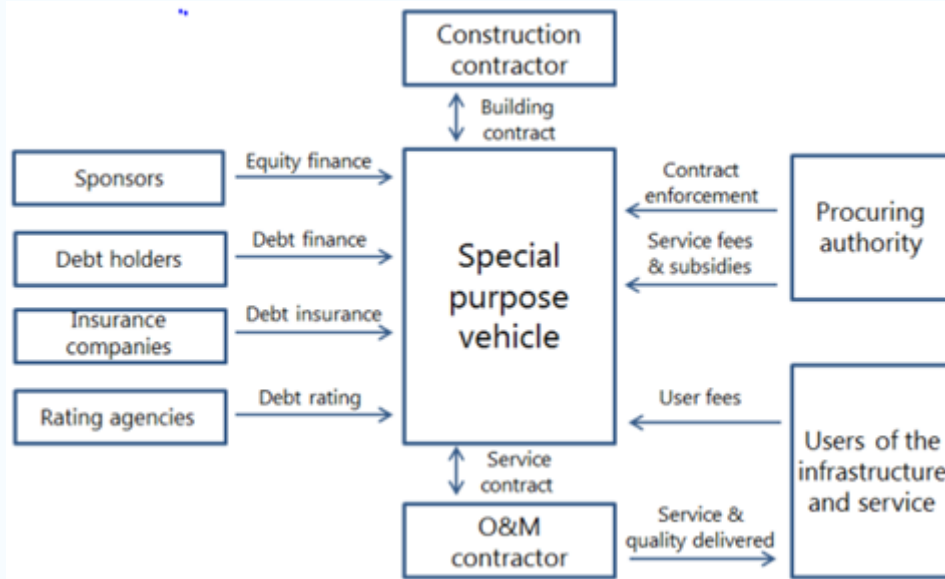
Construction contractor

Building contract

Sponsors

Equity finance

Debt holders

Debt finance

Insurance companies

Debt insurance

Rating agencies

Debt rating

Special purpose vehicle

Contract enforcement

Service fees & subsidies

Procuring authority

User fees

Users of the infrastructure and service

Service contract

O&M contractor

Service & quality delivered